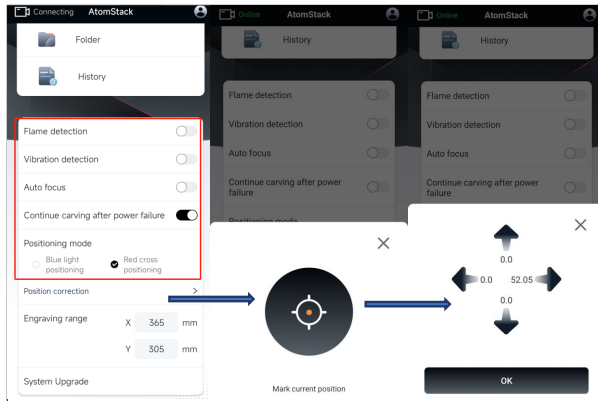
Connecting AtomStack

Folder

History

Flame detection

Vibration detection

Auto focus

Continue carving after power failure

Positioning mode

Blue light positioning

Red cross positioning

Position correction >

Engraving range

X 365 mm

Y 305 mm

System Upgrade

Online AtomStack

History

Flame detection

Vibration detection

Auto focus

Continue carving after power failure

Positioning mode

Mark current position

Online AtomStack

History

Flame detection

Vibration detection

Auto focus

Continue carving after power failure

0.0

0.0 52.05

0.0

OK